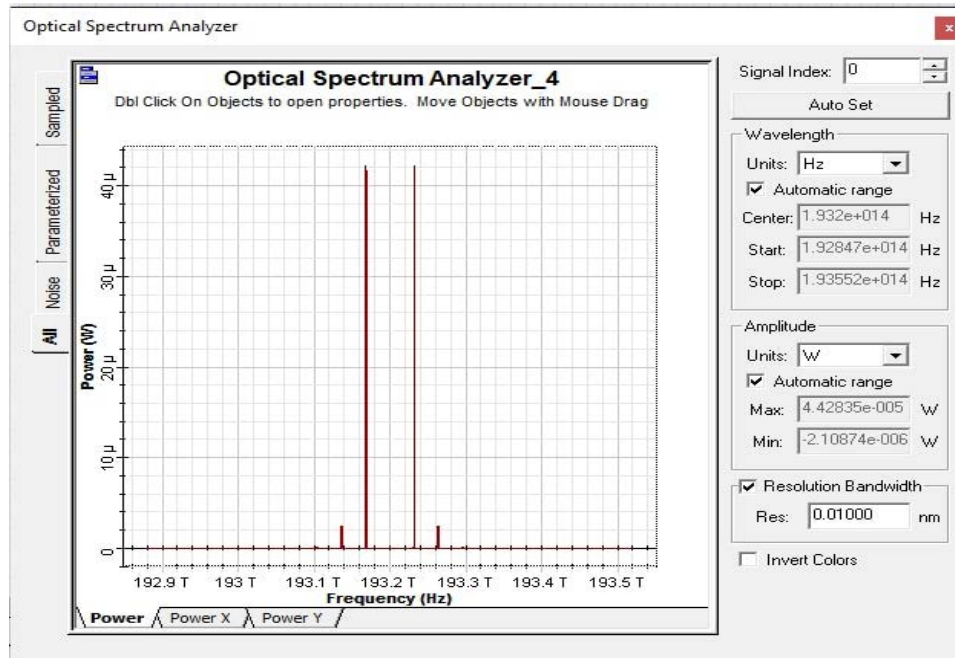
Optical Spectrum Analyzer

Sampled
Parameterized
Noise
All

Optical Spectrum Analyzer_4
Dbl Click On Objects to open properties. Move Objects with Mouse Drag

40 µ
30 µ
20 µ
10 µ
0
Power (W)

192.9 T 193 T 193.1 T 193.2 T 193.3 T 193.4 T 193.5 T
Frequency (Hz)

Power Power X Power Y

Signal Index: 0
Auto Set
Wavelength
Units: Hz
Automatic range
Center: 1.932e+014 Hz
Start: 1.92847e+014 Hz
Stop: 1.93552e+014 Hz
Amplitude
Units: W
Automatic range
Max: 4.42835e-005 W
Min: -2.10874e-006 W
Resolution Bandwidth
Res: 0.01000 nm
Invert Colors